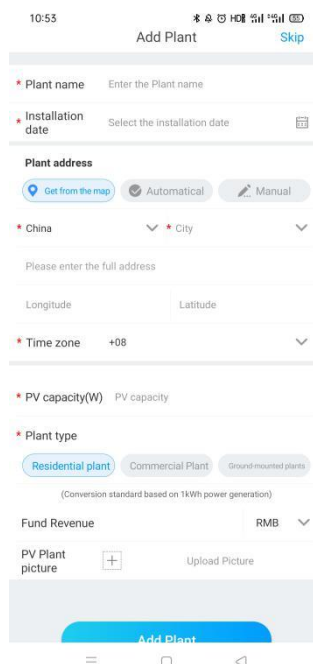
10:53
Add Plant
Skip

* Plant name
Enter the Plant name

* Installation date
Select the installation date

Plant address

Get from the map
Automatical
Manual

* China
* City

Please enter the full address

Longitude
Latitude

* Time zone
+08

* PV capacity(W)
PV capacity

* Plant type

Residential plant
Commercial Plant
Ground-mounted plants

(Conversion standard based on 1kWh power generation)

Fund Revenue
RMB

PV Plant picture
Upload Picture

Add Plant